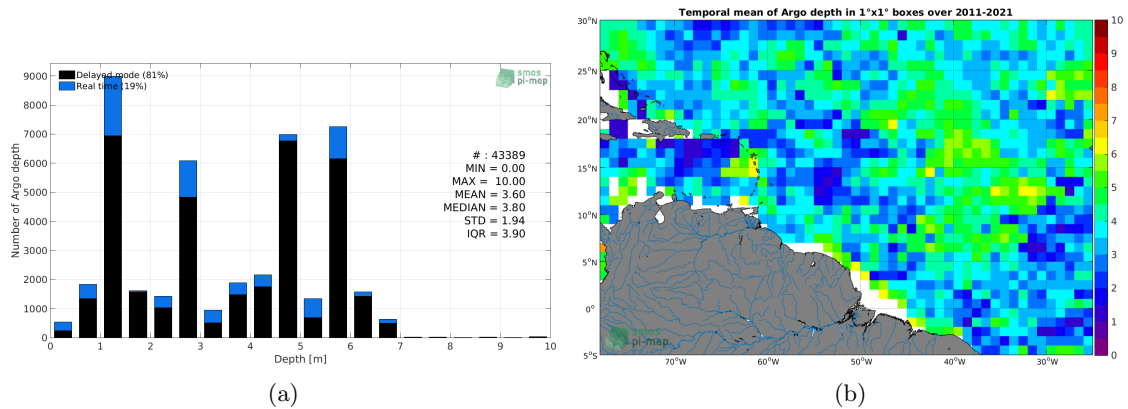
Delayed mode (81%)
Real time (19%)

smos pi-mep

9000
8000
7000
6000
5000
4000
3000
2000
1000
0

Number of Argo depth

# : 43389
MIN = 0.00
MAX = 10.00
MEAN = 3.60
MEDIAN = 3.80
STD = 1.94
IQR = 3.90

0 1 2 3 4 5 6 7 8 9 10
Depth [m]

(a)

Temporal mean of Argo depth in 1°x1° boxes over 2011-2021

30°N
25°N
20°N
15°N
10°N
5°N
0°
5°S

70°W 60°W 50°W 40°W 30°W

10
9
8
7
6
5
4
3
2
1
0

smos pi-mep

(b)